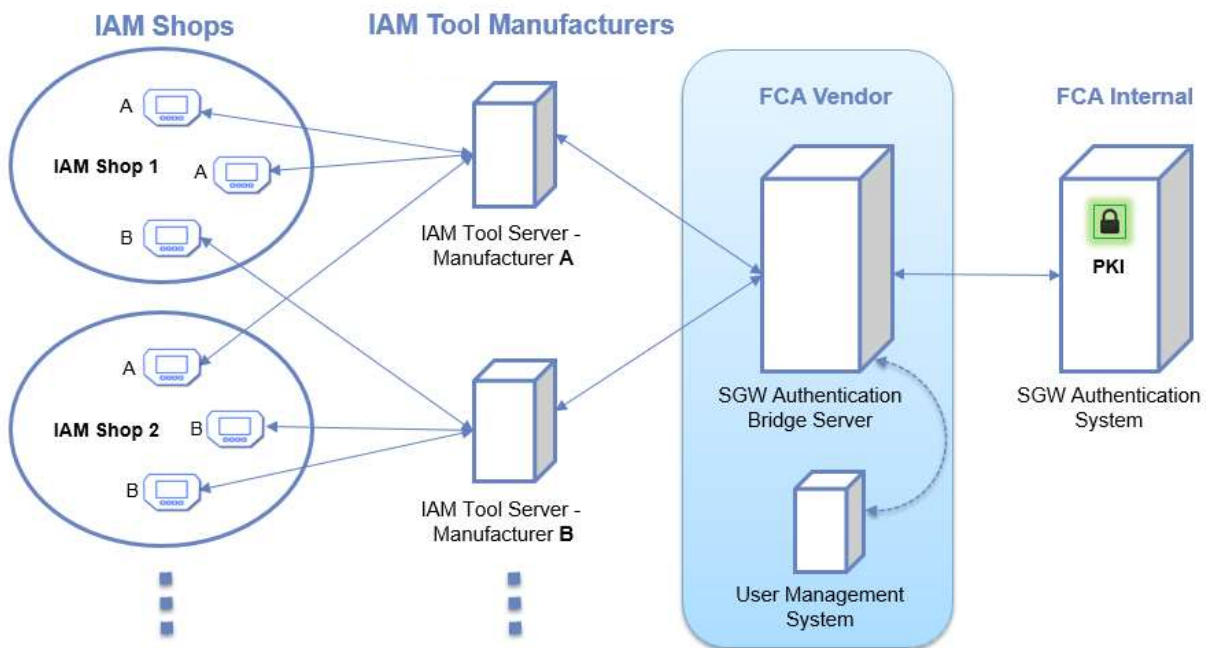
IAM Shops

IAM Tool Manufacturers

FCA Vendor

FCA Internal

A

IAM Shop 1

A

B

IAM Tool Server - Manufacturer A

PKI

A

IAM Shop 2

B

B

IAM Tool Server - Manufacturer B

SGW Authentication Bridge Server

SGW Authentication System

User Management System